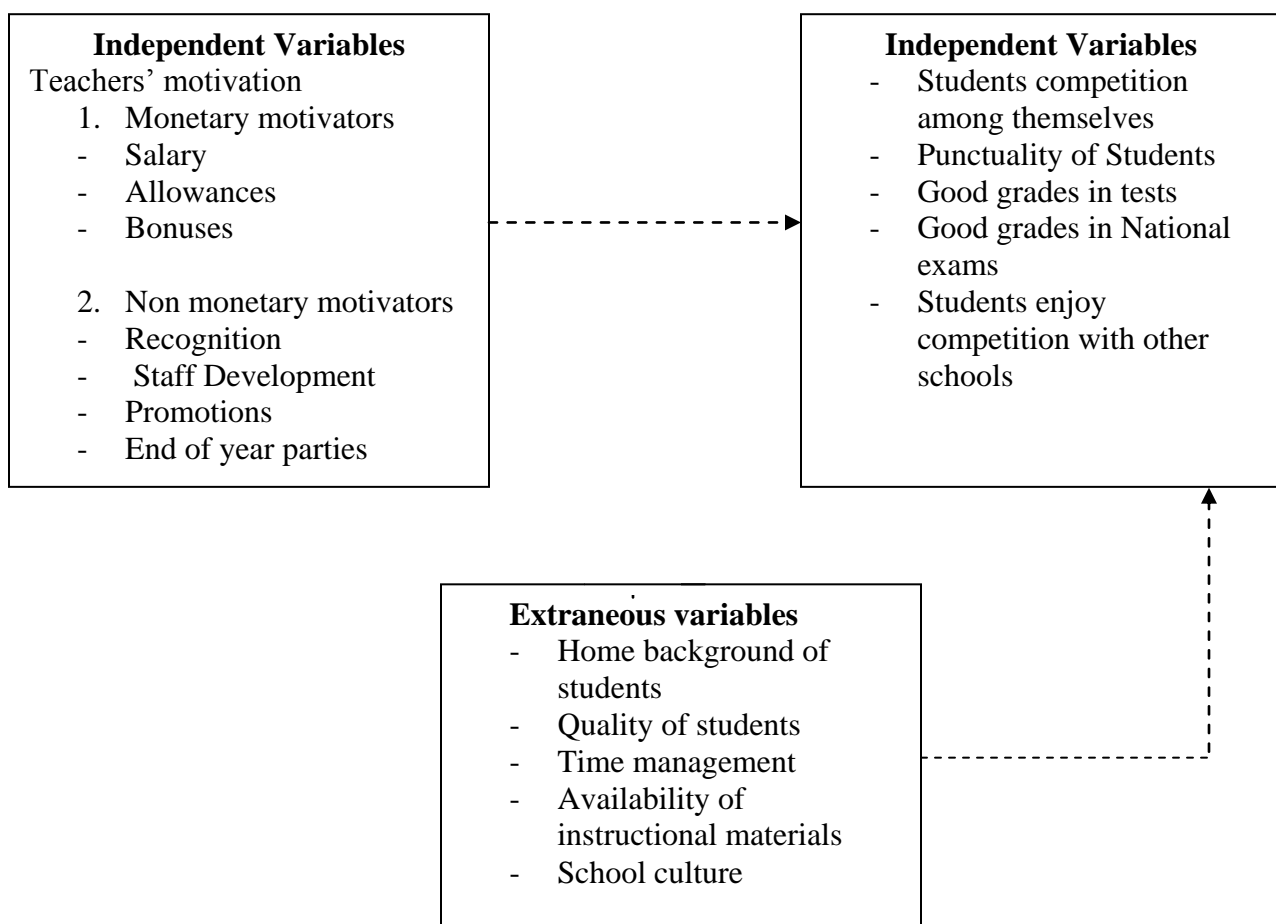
**Independent Variables**
Teachers' motivation
1. Monetary motivators
- Salary
- Allowances
- Bonuses

2. Non monetary motivators
- Recognition
- Staff Development
- Promotions
- End of year parties

**Independent Variables**
- Students competition among themselves
- Punctuality of Students
- Good grades in tests
- Good grades in National exams
- Students enjoy competition with other schools

**Extraneous variables**
- Home background of students
- Quality of students
- Time management
- Availability of instructional materials
- School culture